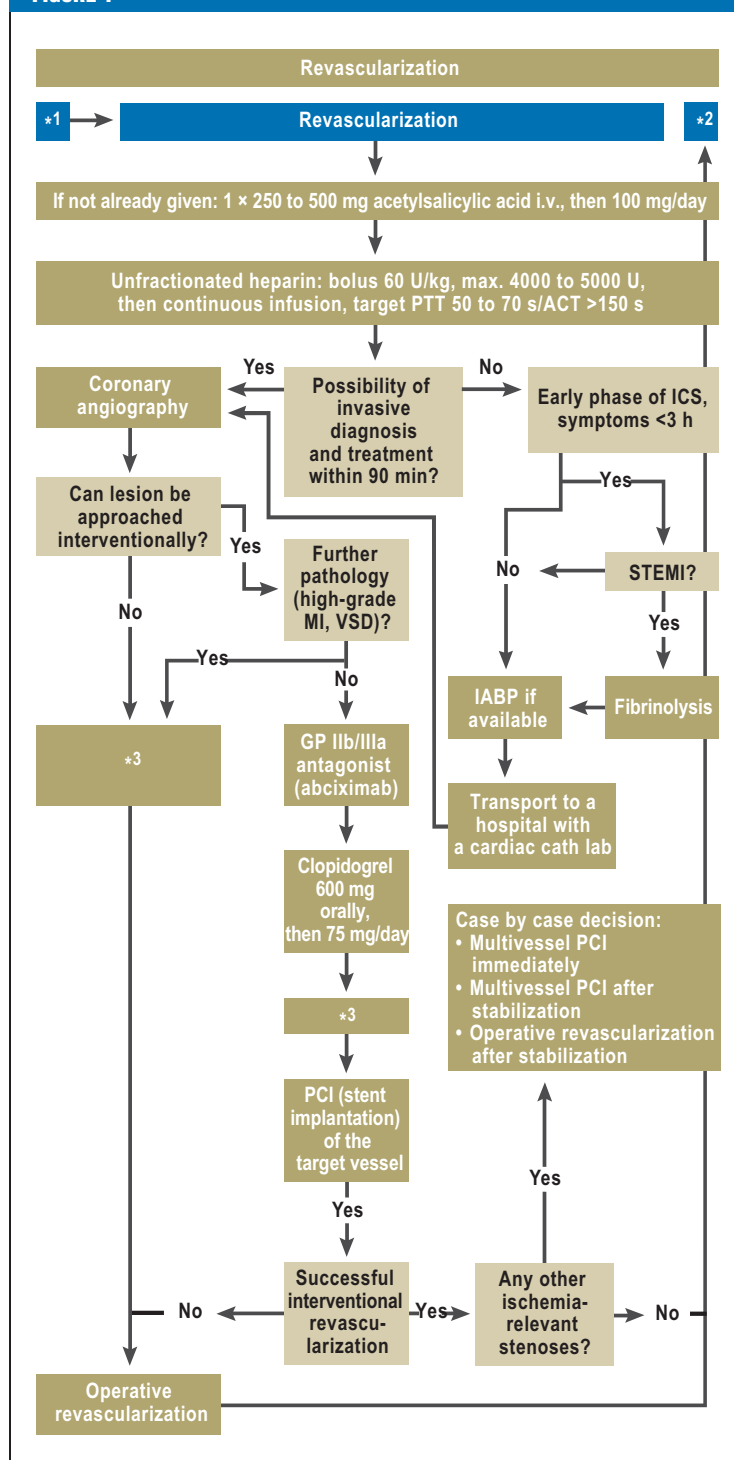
FIGURE 1

Revascularization

*1

Revascularization

*2

If not already given: 1 × 250 to 500 mg acetylsalicylic acid i.v., then 100 mg/day

Unfractionated heparin: bolus 60 U/kg, max. 4000 to 5000 U, then continuous infusion, target PTT 50 to 70 s/ACT >150 s

Yes

No

Coronary angiography

Possibility of invasive diagnosis and treatment within 90 min?

Early phase of ICS, symptoms <3 h

Yes

Can lesion be approached interventionally?

Yes

Further pathology (high-grade MI, VSD)?

No

STEMI?

No

Yes

Yes

No

IABP if available

Fibrinolysis

*3

GP IIb/IIIa antagonist (abciximab)

Transport to a hospital with a cardiac cath lab

Clopidogrel 600 mg orally, then 75 mg/day

Case by case decision:
• Multivessel PCI immediately
• Multivessel PCI after stabilization
• Operative revascularization after stabilization

*3

PCI (stent implantation) of the target vessel

Yes

Yes

No

Successful interventional revascularization

Yes

Any other ischemia-relevant stenoses?

No

Operative revascularization